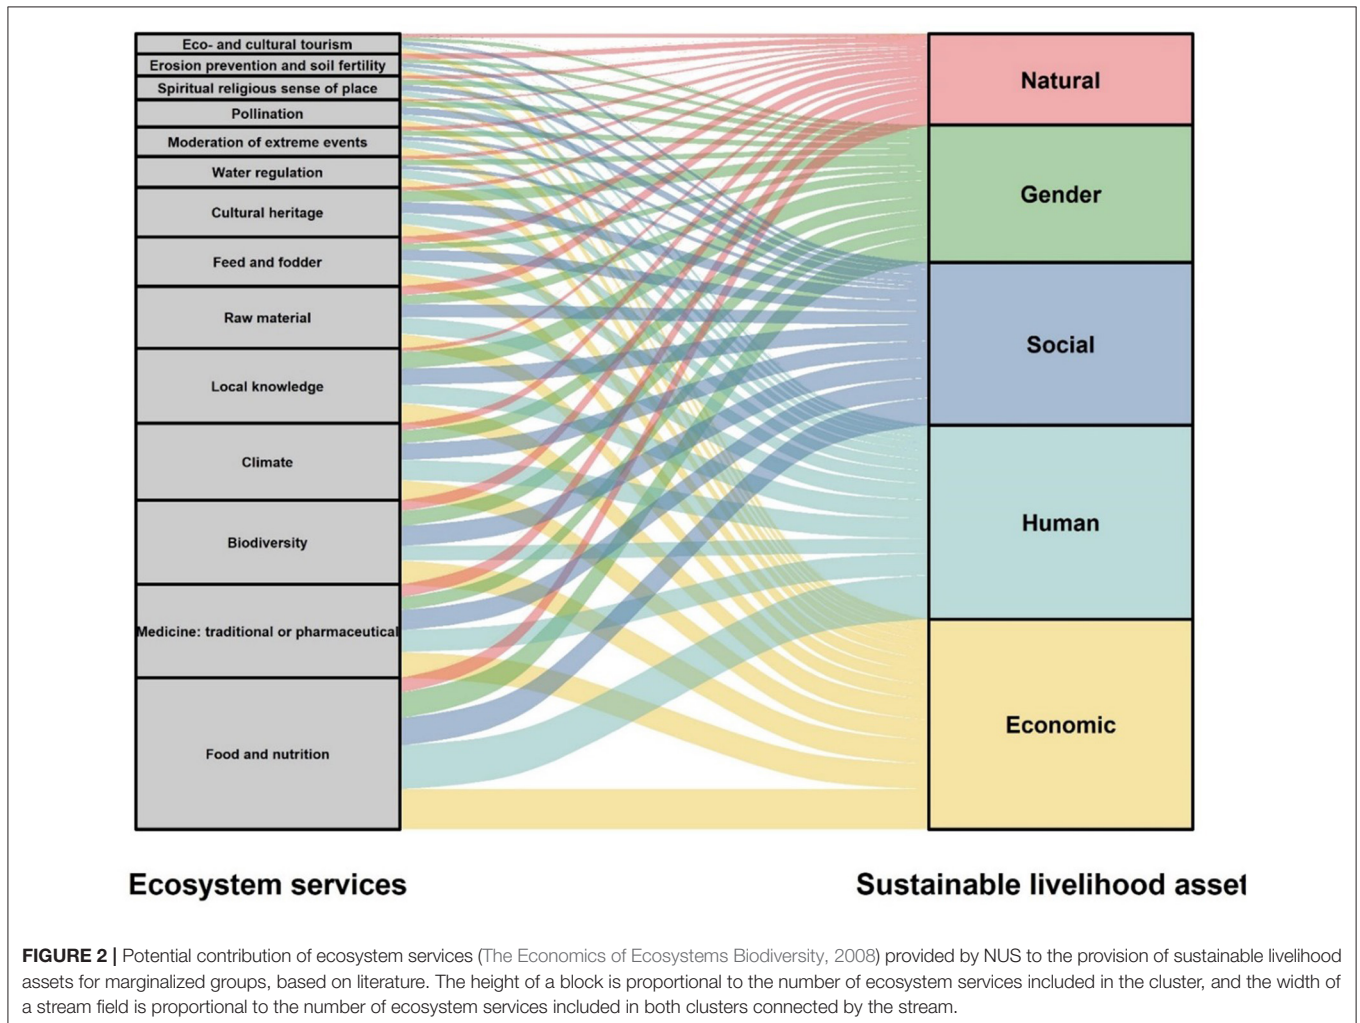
Eco- and cultural tourism
Erosion prevention and soil fertility
Spiritual religious sense of place
Pollination
Moderation of extreme events
Water regulation
Cultural heritage
Feed and fodder
Raw material
Local knowledge
Climate
Biodiversity
Medicine: traditional or pharmaceutical
Food and nutrition

Natural
Gender
Social
Human
Economic

Ecosystem services

Sustainable livelihood asset

**FIGURE 2 |** Potential contribution of ecosystem services (The Economics of Ecosystems Biodiversity, 2008) provided by NUS to the provision of sustainable livelihood assets for marginalized groups, based on literature. The height of a block is proportional to the number of ecosystem services included in the cluster, and the width of a stream field is proportional to the number of ecosystem services included in both clusters connected by the stream.